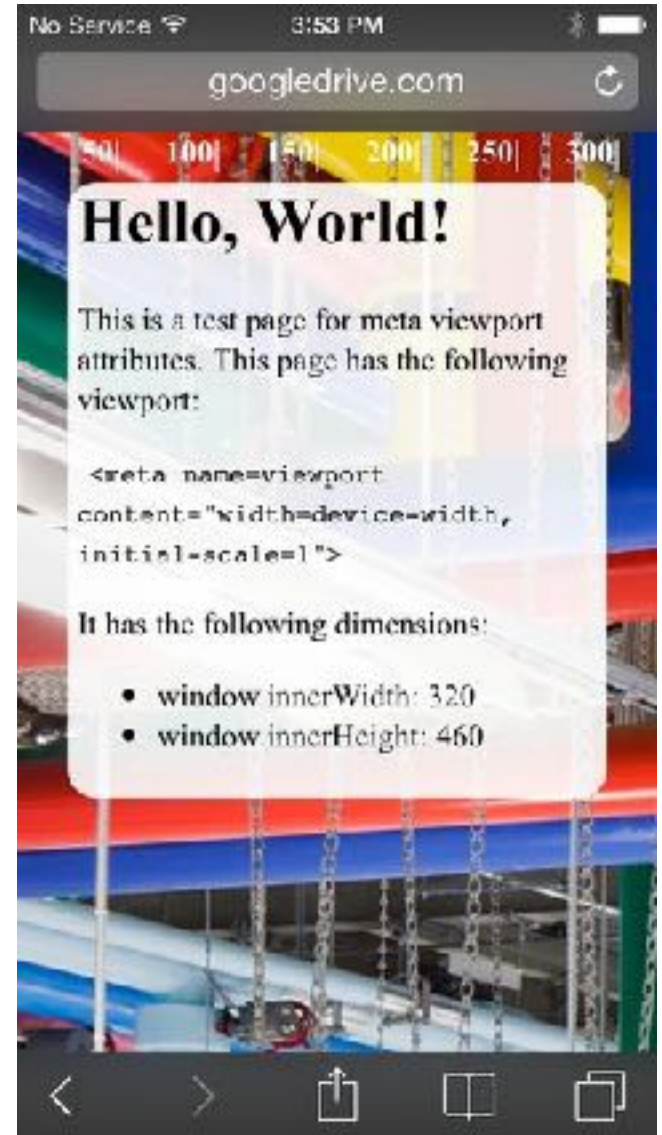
No Service 3:53 PM

googledrive.com

50| 100| 150| 200| 250| 300|

Hello, World!

This is a test page for meta viewport attributes. This page has the following viewport:

<meta name=viewport content="width=device-width, initial-scale=1">

It has the following dimensions:

- window.innerWidth: 320
- window.innerHeight: 460